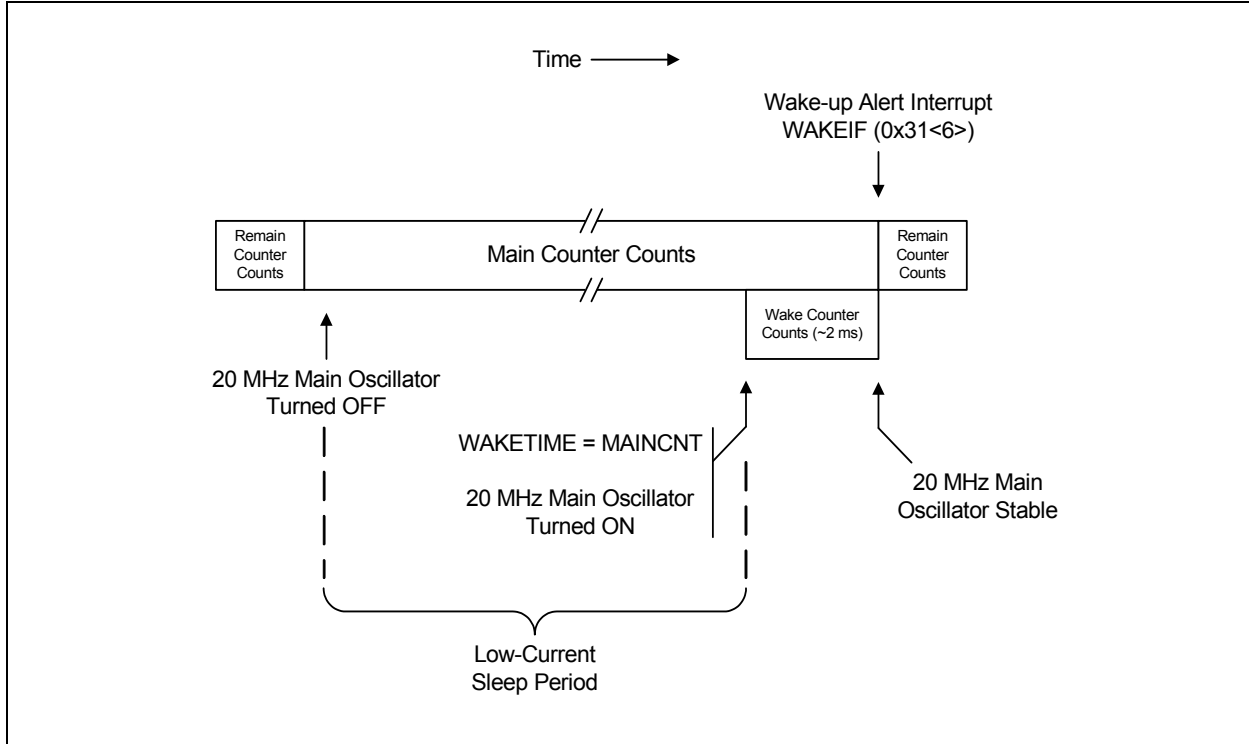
Time

Wake-up Alert Interrupt
WAKEIF (0x31<6>)

Remain Counter Counts

Main Counter Counts

Remain Counter Counts

Wake Counter Counts (~2 ms)

20 MHz Main Oscillator Turned OFF

WAKETIME = MAINCNT

20 MHz Main Oscillator Turned ON

20 MHz Main Oscillator Stable

Low-Current Sleep Period